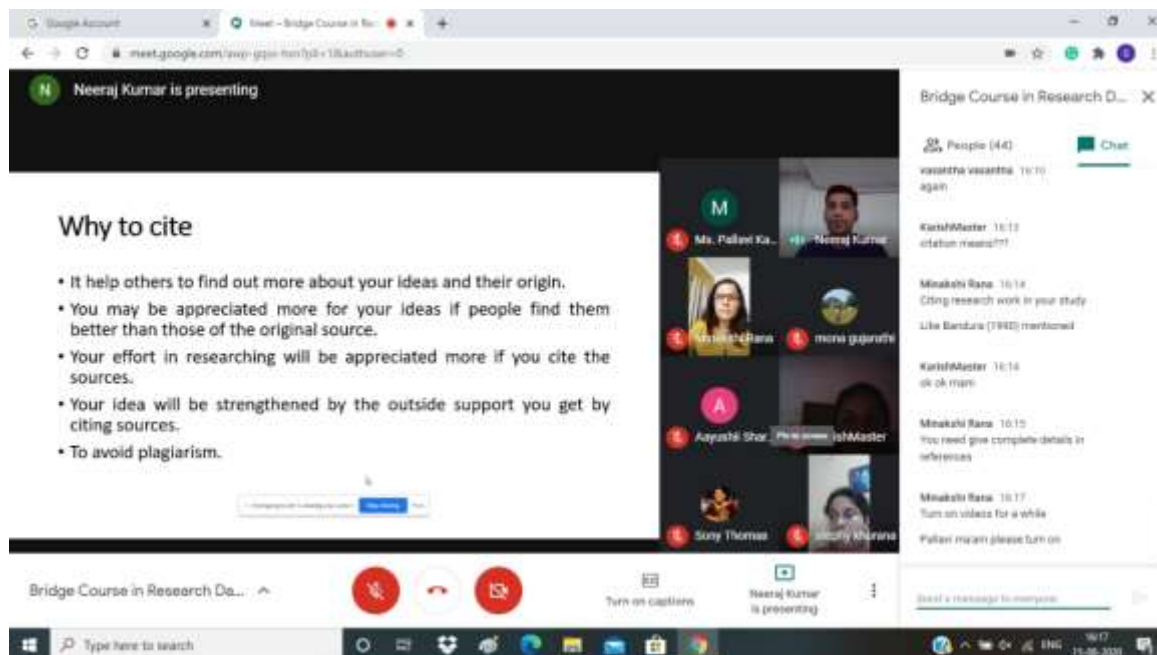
Google Account
Meet – Bridge Course in Re
meet.google.com/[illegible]

Neeraj Kumar is presenting

Why to cite

• It help others to find out more about your ideas and their origin.
• You may be appreciated more for your ideas if people find them better than those of the original source.
• Your effort in researching will be appreciated more if you cite the sources.
• Your idea will be strengthened by the outside support you get by citing sources.
• To avoid plagiarism.

M
Ms. Pallavi Ka...
Neeraj Kumar
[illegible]Rana
mona gujarathi
A
Aayushi Shar...
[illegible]shMaster
Sony Thomas
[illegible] Khurana

Bridge Course in Research D...
People (44)
Chat

vasantha vasantha 16:10
again

KarishMaster 16:13
citation means???

Minakshi Rana 16:14
Citing research work in your study

Like Bandura (1990) mentioned

KarishMaster 16:14
ok ok mam

Minakshi Rana 16:15
You need give complete details in references

Minakshi Rana 16:17
Turn on videos for a while

Pallavi ma'am please turn on

Send a message to everyone

Bridge Course in Research Da...
Turn on captions
Neeraj Kumar is presenting

Type here to search
ENG 16:17
15-06-2020